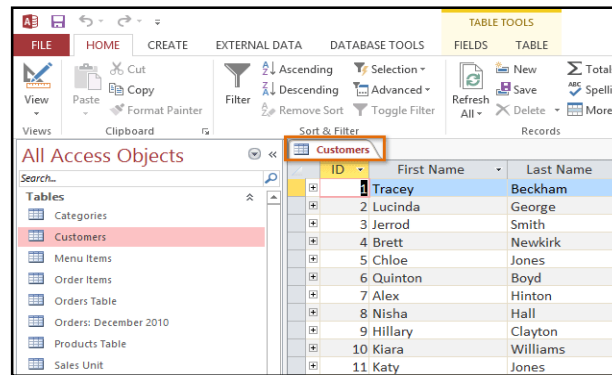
TABLE TOOLS

FILE HOME CREATE EXTERNAL DATA DATABASE TOOLS FIELDS TABLE

View
Views

Cut
Copy
Paste
Format Painter
Clipboard

Filter
Ascending
Descending
Remove Sort
Selection
Advanced
Toggle Filter
Sort & Filter

Refresh All
New
Save
Delete
Records

Total
Spelli
More

All Access Objects

Search...

Tables
Categories
Customers
Menu Items
Order Items
Orders Table
Orders: December 2010
Products Table
Sales Unit

Customers

| ID | First Name | Last Name |
|---|---|---|
| 1 | Tracey | Beckham |
| 2 | Lucinda | George |
| 3 | Jerrod | Smith |
| 4 | Brett | Newkirk |
| 5 | Chloe | Jones |
| 6 | Quinton | Boyd |
| 7 | Alex | Hinton |
| 8 | Nisha | Hall |
| 9 | Hillary | Clayton |
| 10 | Kiara | Williams |
| 11 | Katy | Jones |